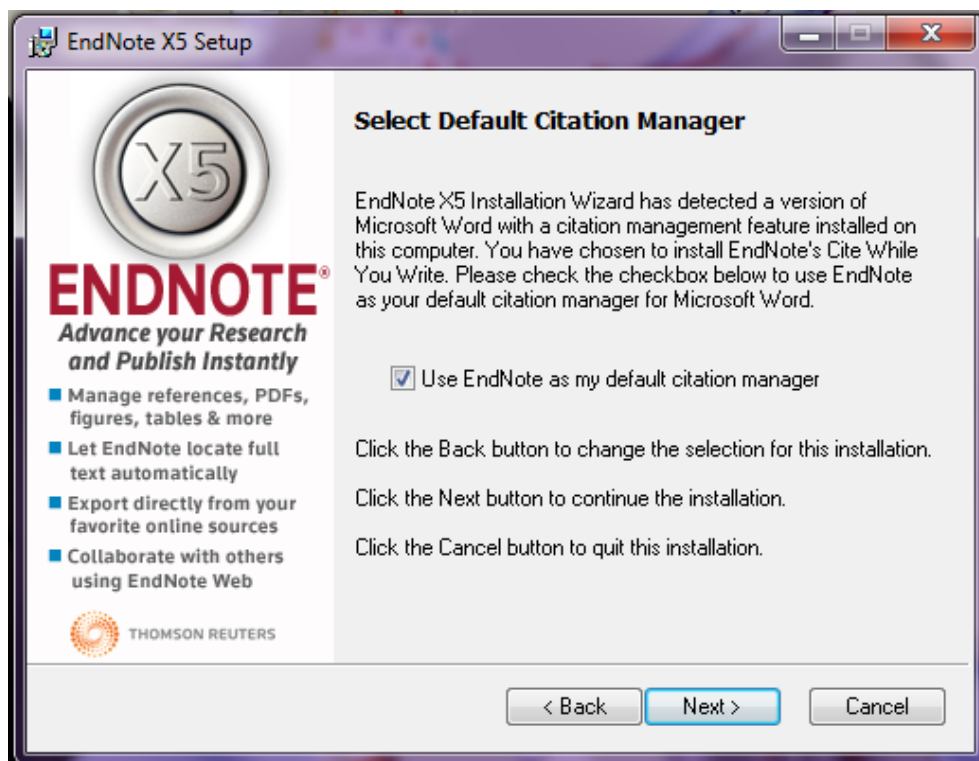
EndNote X5 Setup

X5

ENDNOTE®

Advance your Research and Publish Instantly

■ Manage references, PDFs, figures, tables & more

■ Let EndNote locate full text automatically

■ Export directly from your favorite online sources

■ Collaborate with others using EndNote Web

THOMSON REUTERS

Select Default Citation Manager

EndNote X5 Installation Wizard has detected a version of Microsoft Word with a citation management feature installed on this computer. You have chosen to install EndNote's Cite While You Write. Please check the checkbox below to use EndNote as your default citation manager for Microsoft Word.

☑ Use EndNote as my default citation manager

Click the Back button to change the selection for this installation.

Click the Next button to continue the installation.

Click the Cancel button to quit this installation.

< Back | Next > | Cancel